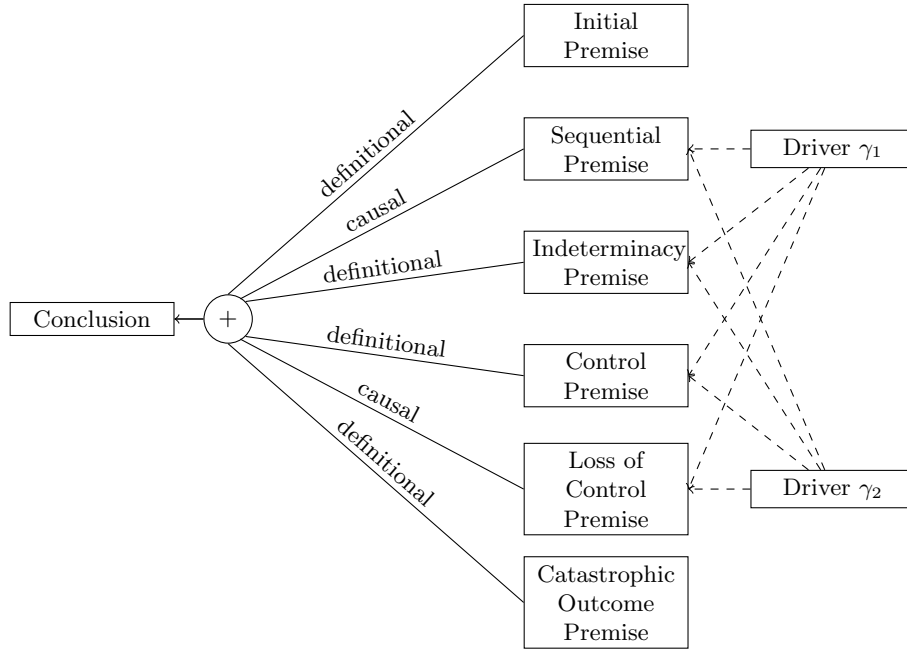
Initial Premise

Sequential Premise

Indeterminacy Premise

Control Premise

Loss of Control Premise

Catastrophic Outcome Premise

Driver $\gamma_1$

Driver $\gamma_2$

Conclusion

+

definitional

causal

definitional

definitional

causal

definitional